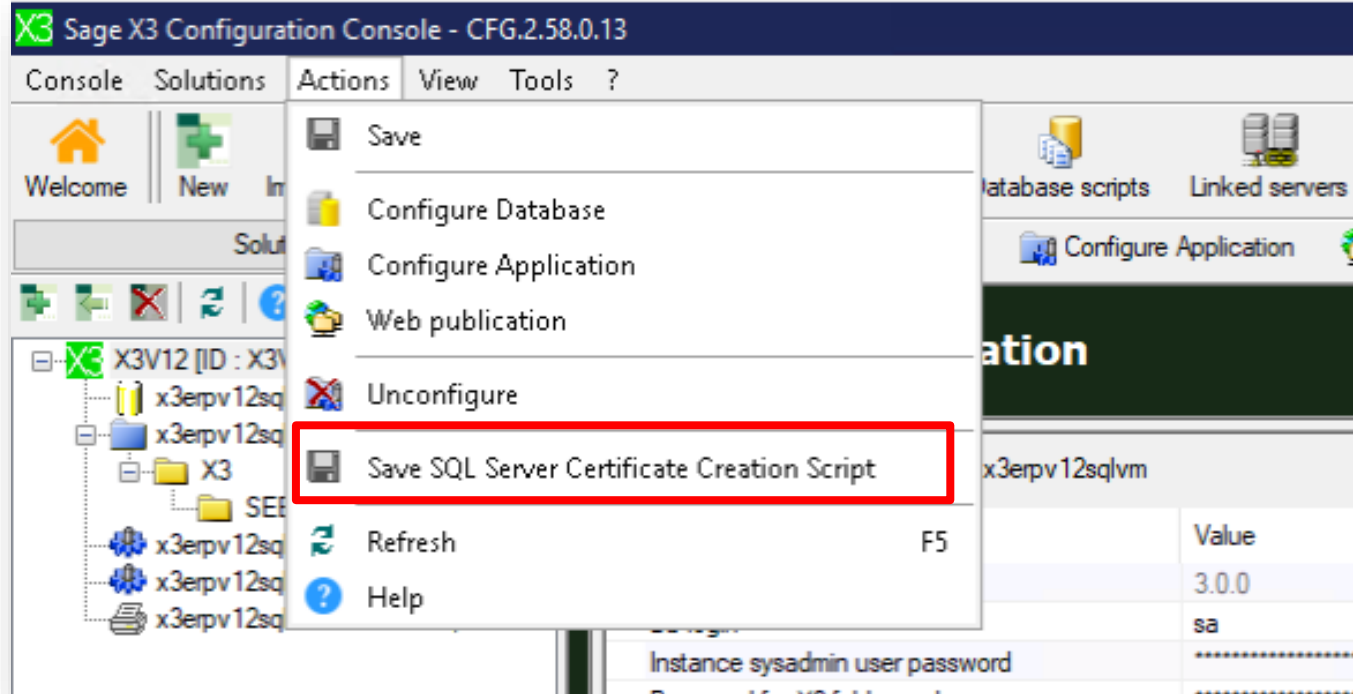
X3 Sage X3 Configuration Console - CFG.2.58.0.13

Console Solutions Actions View Tools ?

Welcome New In

Database scripts Linked servers

Solu

Configure Application

ation

X3V12 [ID : X3V
x3erpv12sq
x3erpv12sq
X3
SEE
x3erpv12sq
x3erpv12sq
x3erpv12sq

x3erpv12sqlvm

Value
3.0.0
sa
Instance sysadmin user password

Save
Configure Database
Configure Application
Web publication
Unconfigure
Save SQL Server Certificate Creation Script
Refresh F5
Help